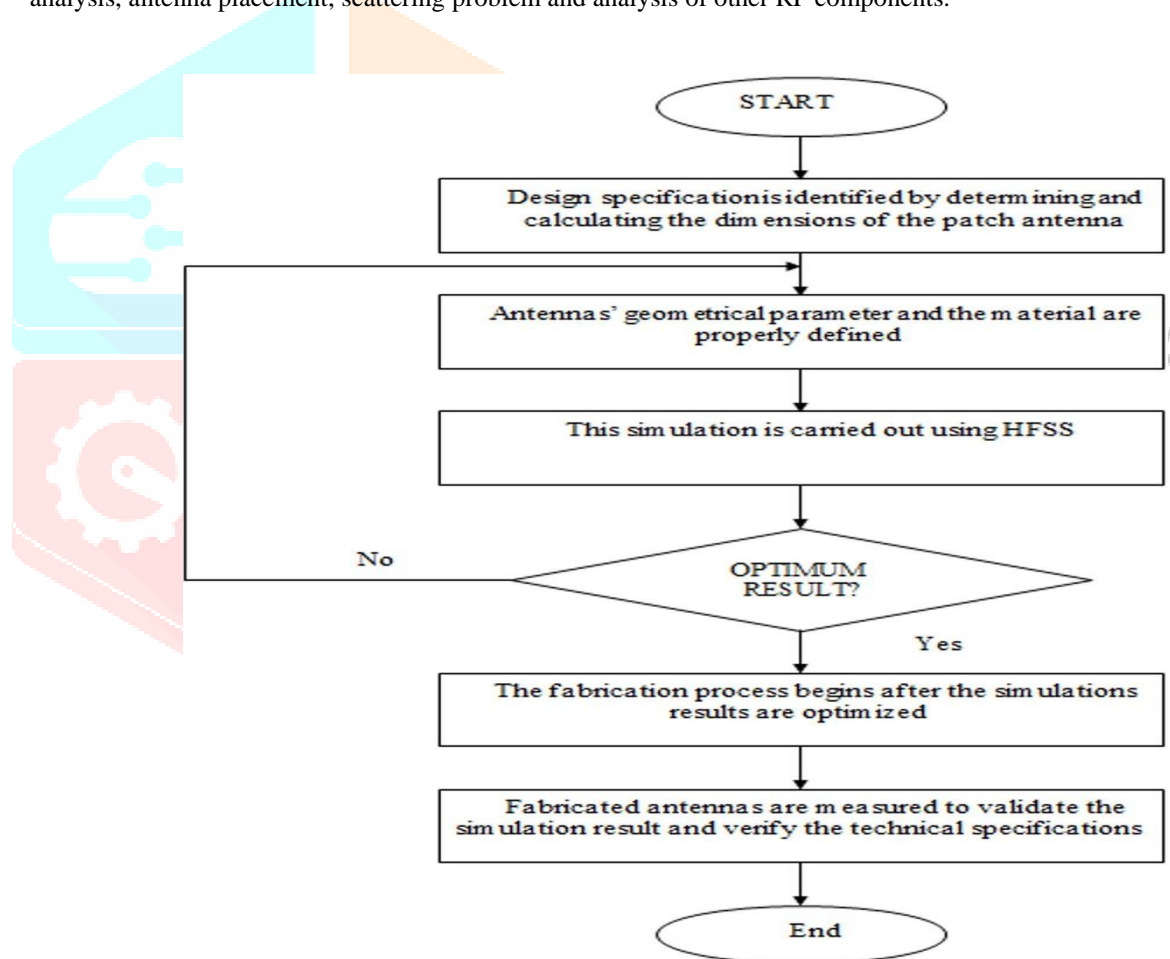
analysis, antenna placement, scattering problem and analysis of other RF components.

START

Design specificationisidentified by determining and calculating the dimensions of the patch antenna

Antennas' geometrical parameter and the material are properly defined

This simulation is carried out using HFSS

No

OPTIMUM RESULT?

Yes

The fabrication process begins after the simulations results are optimized

Fabricated antennas are measured to validate the simulation result and verify the technical specifications

End